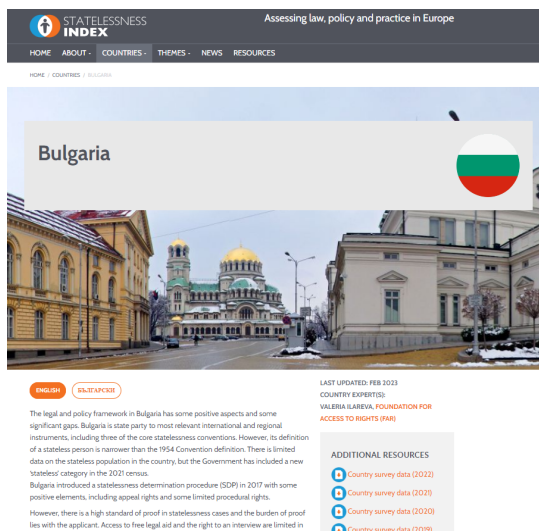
STATELESSNESS INDEX

Assessing law, policy and practice in Europe

HOME ABOUT COUNTRIES THEMES NEWS RESOURCES

HOME / COUNTRIES / BULGARIA

Bulgaria

ENGLISH БЪЛГАРСКИ

The legal and policy framework in Bulgaria has some positive aspects and some significant gaps. Bulgaria is state party to most relevant international and regional instruments, including three of the core statelessness conventions. However, its definition of a stateless person is narrower than the 1954 Convention definition. There is limited data on the stateless population in the country, but the Government has included a new 'stateless' category in the 2021 census.

Bulgaria introduced a statelessness determination procedure (SDP) in 2017 with some positive elements, including appeal rights and some limited procedural rights.

However, there is a high standard of proof in statelessness cases and the burden of proof lies with the applicant. Access to free legal aid and the right to an interview are limited in

LAST UPDATED: FEB 2023
COUNTRY EXPERT(S):
VALERIA ILAREVA, FOUNDATION FOR ACCESS TO RIGHTS (FAR)

ADDITIONAL RESOURCES

Country survey data (2022)
Country survey data (2021)
Country survey data (2020)
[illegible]